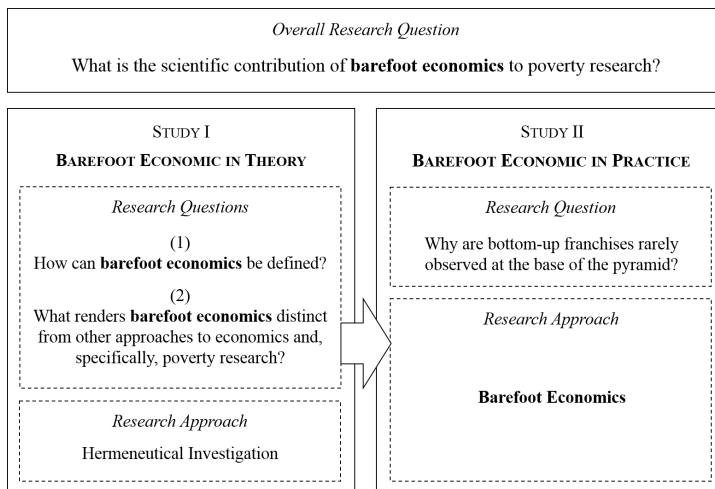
Overall Research Question

What is the scientific contribution of barefoot economics to poverty research?

STUDY I

BAREFOOT ECONOMIC IN THEORY

Research Questions

(1)
How can barefoot economics be defined?

(2)
What renders barefoot economics distinct from other approaches to economics and, specifically, poverty research?

Research Approach

Hermeneutical Investigation

STUDY II

BAREFOOT ECONOMIC IN PRACTICE

Research Question

Why are bottom-up franchises rarely observed at the base of the pyramid?

Research Approach

Barefoot Economics